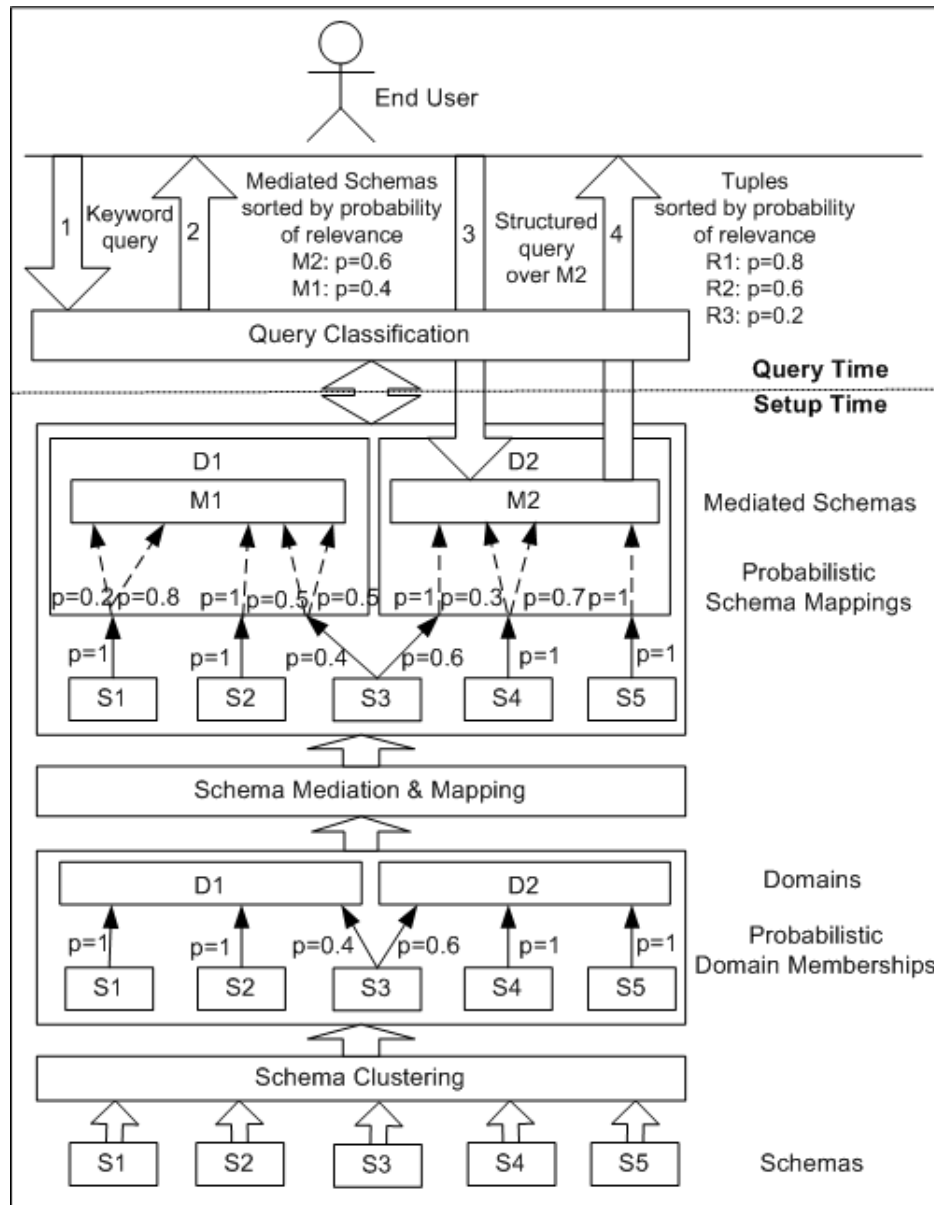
End User

1 Keyword query

2 Mediated Schemas sorted by probability of relevance
M2: p=0.6
M1: p=0.4

3 Structured query over M2

4 Tuples sorted by probability of relevance
R1: p=0.8
R2: p=0.6
R3: p=0.2

Query Classification

Query Time

Setup Time

D1

M1

D2

M2

Mediated Schemas

Probabilistic Schema Mappings

p=0.2 p=0.8 p=1 p=0.5 p=0.5 p=1 p=0.3 p=0.7 p=1

p=1 p=1 p=0.4 p=0.6 p=1 p=1

S1 S2 S3 S4 S5

Schema Mediation & Mapping

D1 D2

Domains

p=1 p=1 p=0.4 p=0.6 p=1 p=1

Probabilistic Domain Memberships

S1 S2 S3 S4 S5

Schema Clustering

S1 S2 S3 S4 S5

Schemas